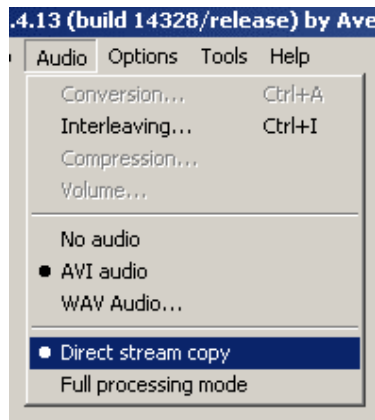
.4.13 (build 14328/release) by Ave

Audio Options Tools Help

Conversion... Ctrl+A
Interleaving... Ctrl+I
Compression...
Volume...

No audio
AVI audio
WAV Audio...

Direct stream copy
Full processing mode